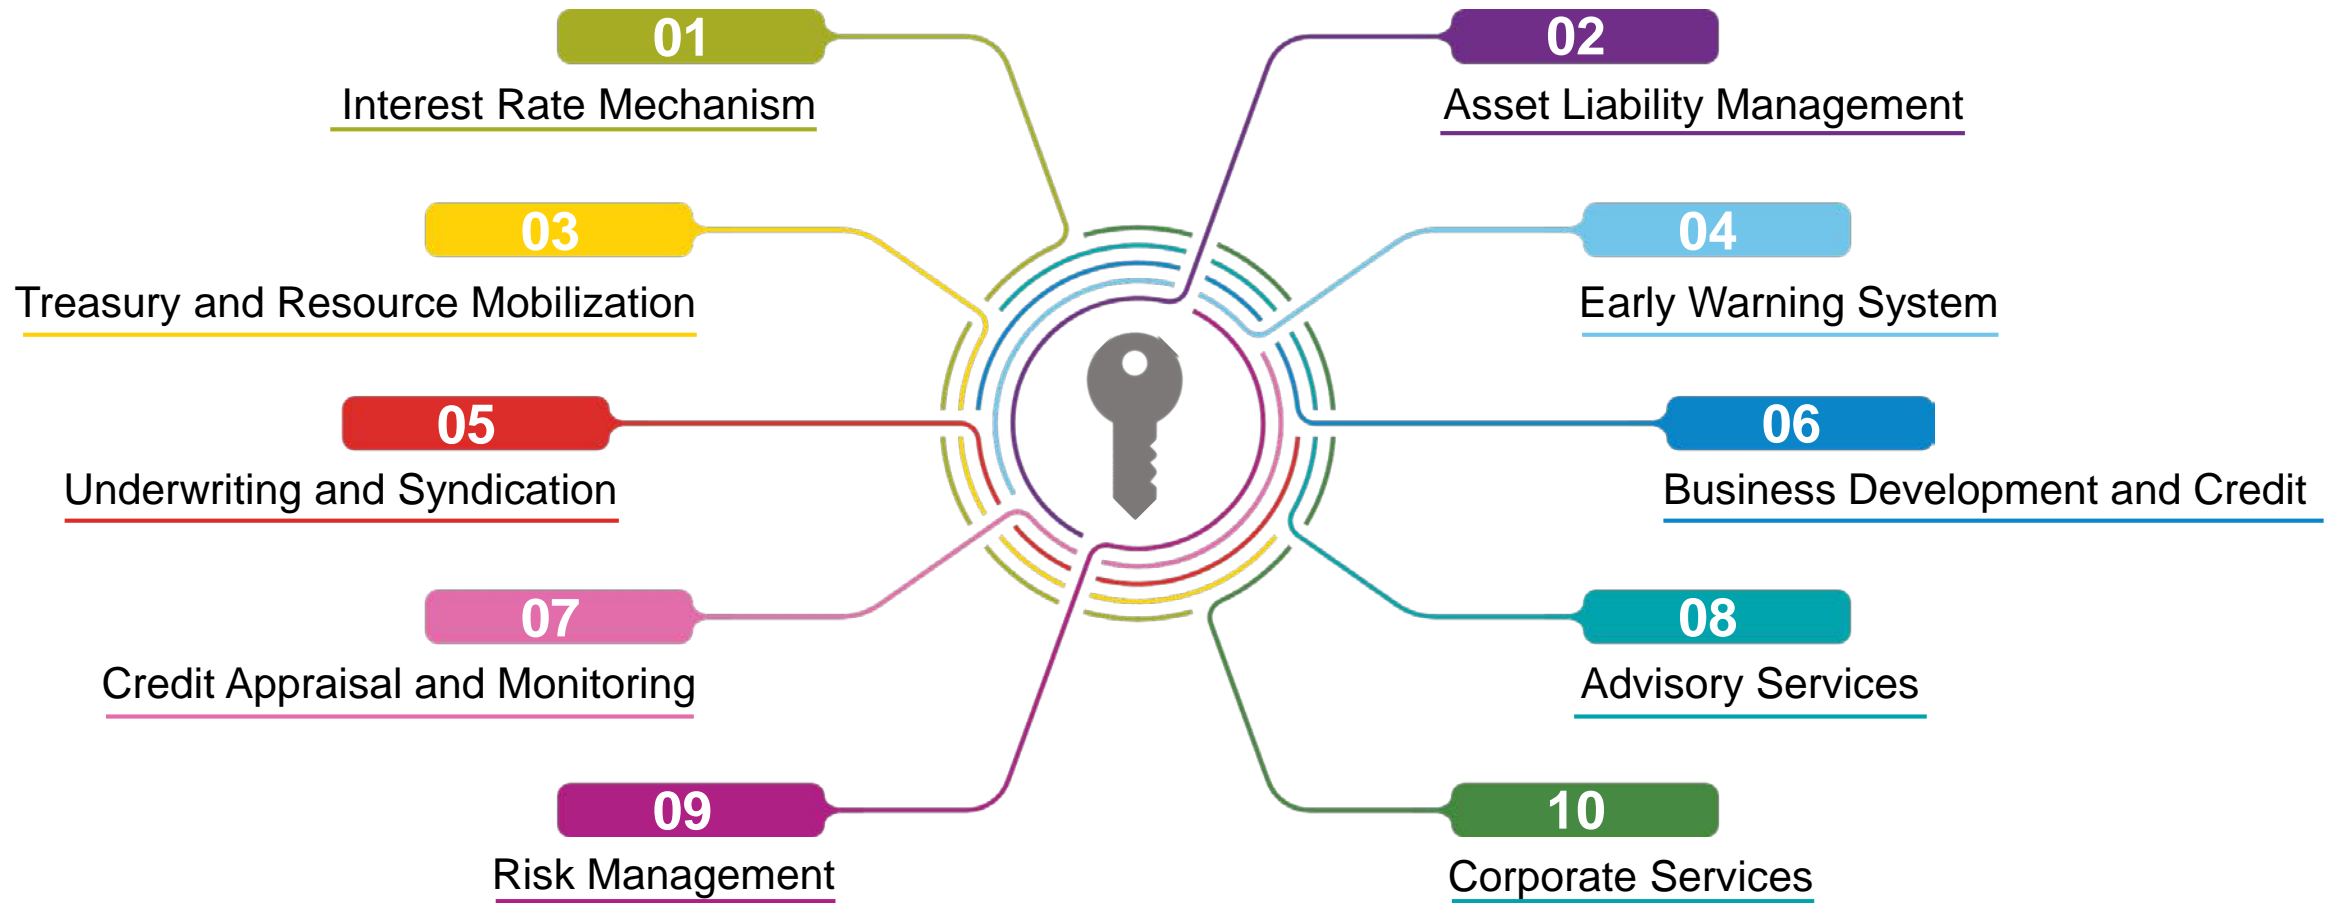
01
Interest Rate Mechanism

02
Asset Liability Management

03
Treasury and Resource Mobilization

04
Early Warning System

05
Underwriting and Syndication

06
Business Development and Credit

07
Credit Appraisal and Monitoring

08
Advisory Services

09
Risk Management

10
Corporate Services